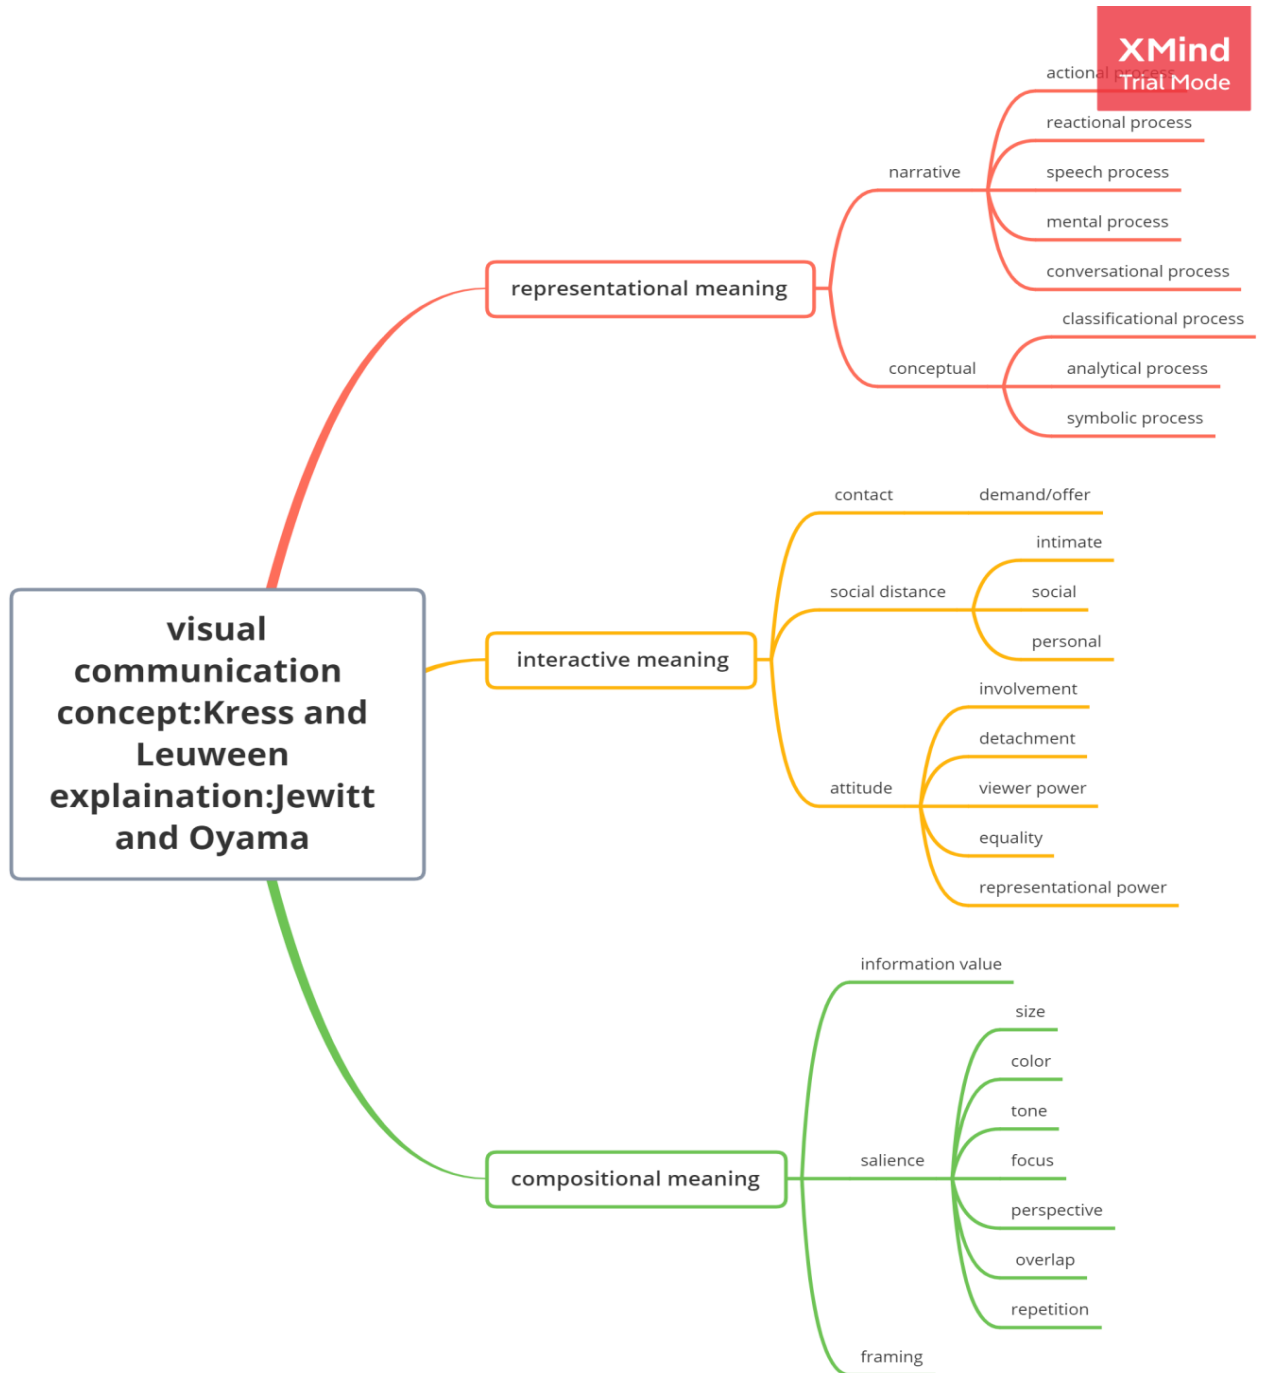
XMind
Trial Mode

visual communication concept:Kress and Leuween explaination:Jewitt and Oyama

representational meaning
narrative
actional process
reactional process
speech process
mental process
conversational process
conceptual
classificational process
analytical process
symbolic process

interactive meaning
contact
demand/offer
social distance
intimate
social
personal
attitude
involvement
detachment
viewer power
equality
representational power

compositional meaning
information value
salience
size
color
tone
focus
perspective
overlap
repetition
framing